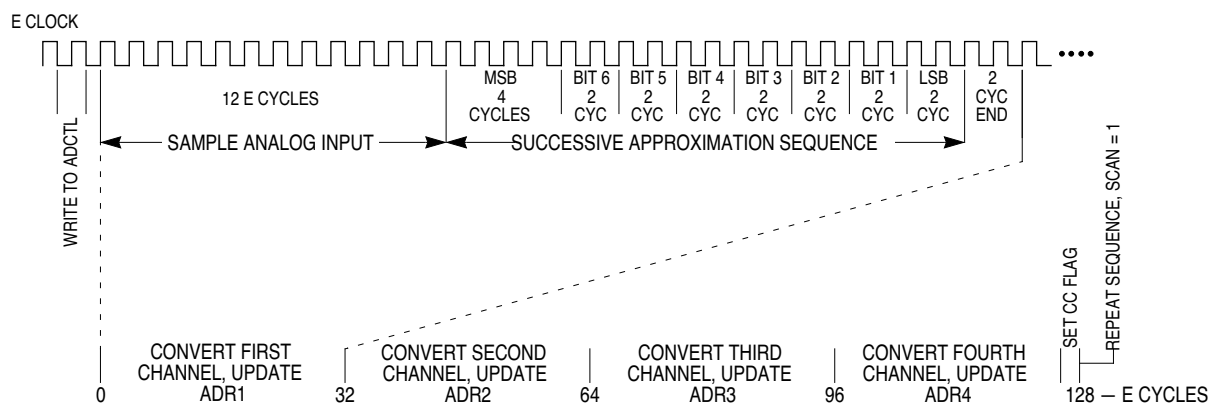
E CLOCK

WRITE TO ADCTL

12 E CYCLES

MSB 4 CYCLES

BIT 6 2 CYC

BIT 5 2 CYC

BIT 4 2 CYC

BIT 3 2 CYC

BIT 2 2 CYC

BIT 1 2 CYC

LSB 2 CYC

2 CYC END

SAMPLE ANALOG INPUT

SUCCESSIVE APPROXIMATION SEQUENCE

SET CC FLAG

REPEAT SEQUENCE, SCAN = 1

0

CONVERT FIRST CHANNEL, UPDATE ADR1

32

CONVERT SECOND CHANNEL, UPDATE ADR2

64

CONVERT THIRD CHANNEL, UPDATE ADR3

96

CONVERT FOURTH CHANNEL, UPDATE ADR4

128 — E CYCLES